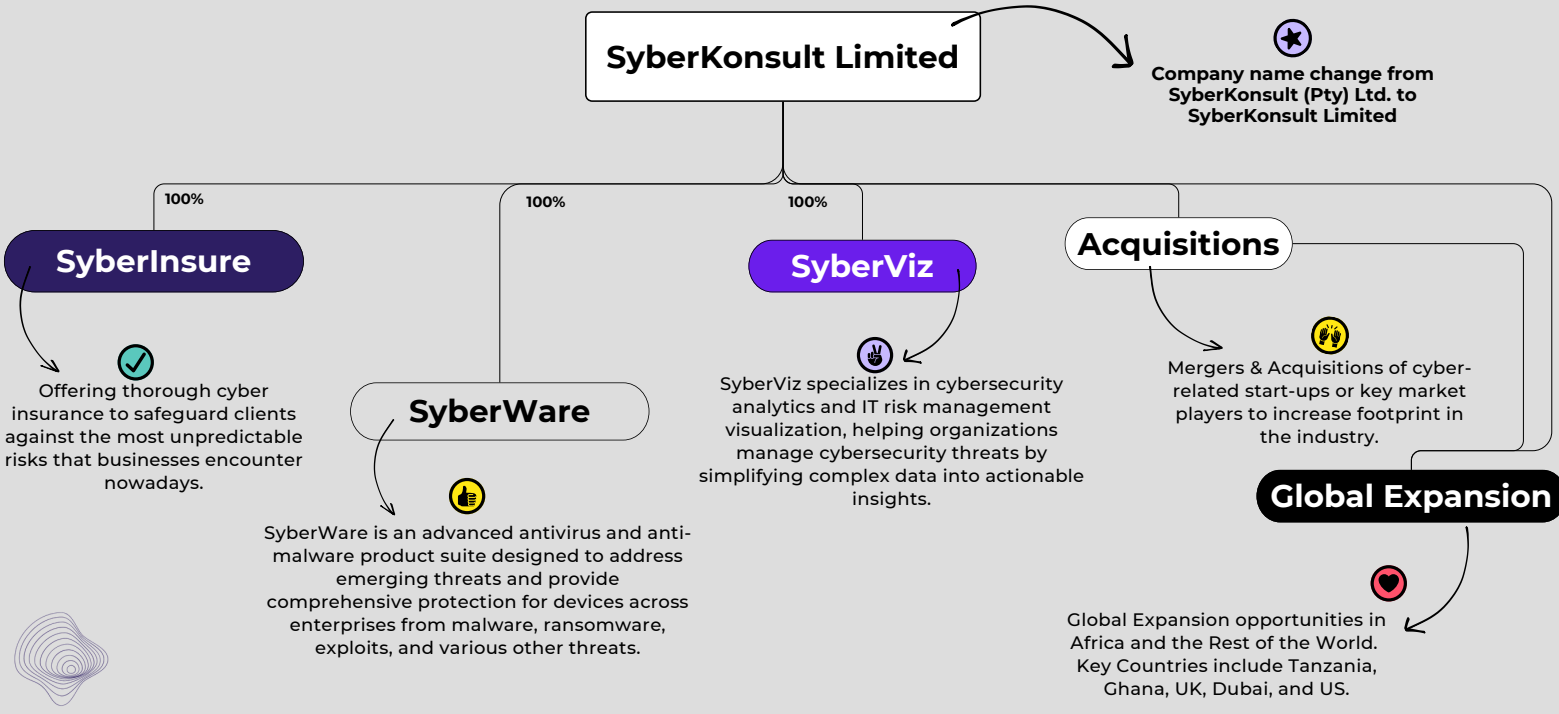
SyberKonsult Limited

Company name change from SyberKonsult (Pty) Ltd. to SyberKonsult Limited

100%

100%

100%

SyberInsure

Offering thorough cyber insurance to safeguard clients against the most unpredictable risks that businesses encounter nowadays.

SyberWare

SyberWare is an advanced antivirus and anti-malware product suite designed to address emerging threats and provide comprehensive protection for devices across enterprises from malware, ransomware, exploits, and various other threats.

SyberViz

SyberViz specializes in cybersecurity analytics and IT risk management visualization, helping organizations manage cybersecurity threats by simplifying complex data into actionable insights.

Acquisitions

Mergers & Acquisitions of cyber-related start-ups or key market players to increase footprint in the industry.

Global Expansion

Global Expansion opportunities in Africa and the Rest of the World. Key Countries include Tanzania, Ghana, UK, Dubai, and US.